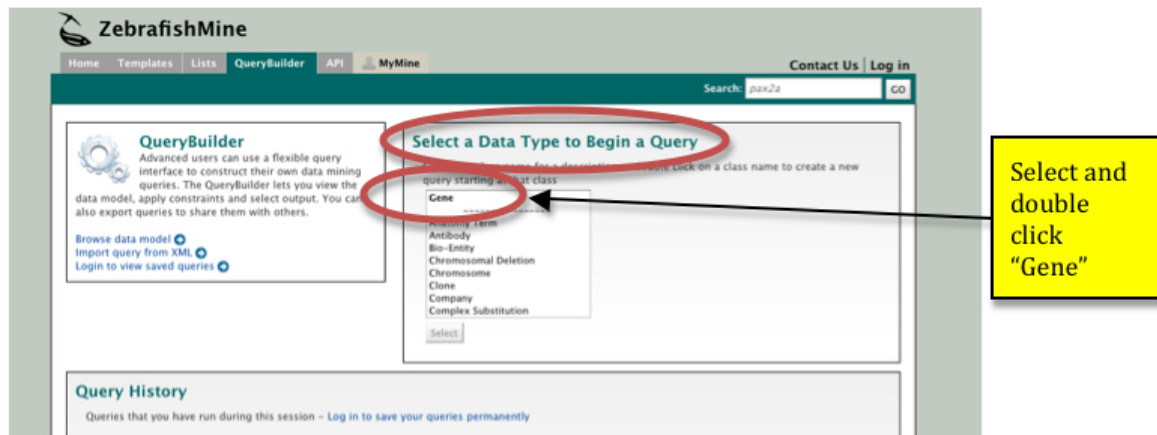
ZebrafishMine

Home Templates Lists QueryBuilder API MyMine

Contact Us | Log in

Search: pax2a GO

QueryBuilder

Advanced users can use a flexible query interface to construct their own data mining queries. The QueryBuilder lets you view the data model, apply constraints and select output. You can also export queries to share them with others.

Browse data model
Import query from XML
Login to view saved queries

Select a Data Type to Begin a Query

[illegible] name for a description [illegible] Click on a class name to create a new query starting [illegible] class

Gene
--------
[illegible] Term
Antibody
Bio-Entity
Chromosomal Deletion
Chromosome
Clone
Company
Complex Substitution

Select

Select and double click "Gene"

Query History

Queries that you have run during this session - Log in to save your queries permanently